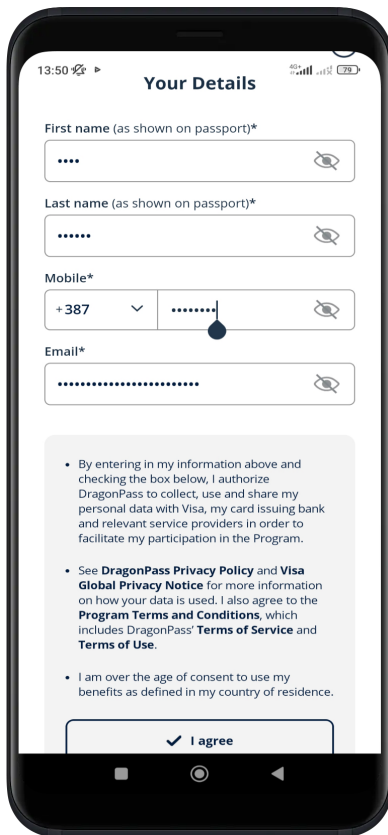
13:50 4G 79

Your Details

First name (as shown on passport)*

••••

Last name (as shown on passport)*

••••••

Mobile*

+387

••••••••

Email*

•••••••••••••••••••••••

• By entering in my information above and checking the box below, I authorize DragonPass to collect, use and share my personal data with Visa, my card issuing bank and relevant service providers in order to facilitate my participation in the Program.

• See DragonPass Privacy Policy and Visa Global Privacy Notice for more information on how your data is used. I also agree to the Program Terms and Conditions, which includes DragonPass' Terms of Service and Terms of Use.

• I am over the age of consent to use my benefits as defined in my country of residence.

✓ I agree